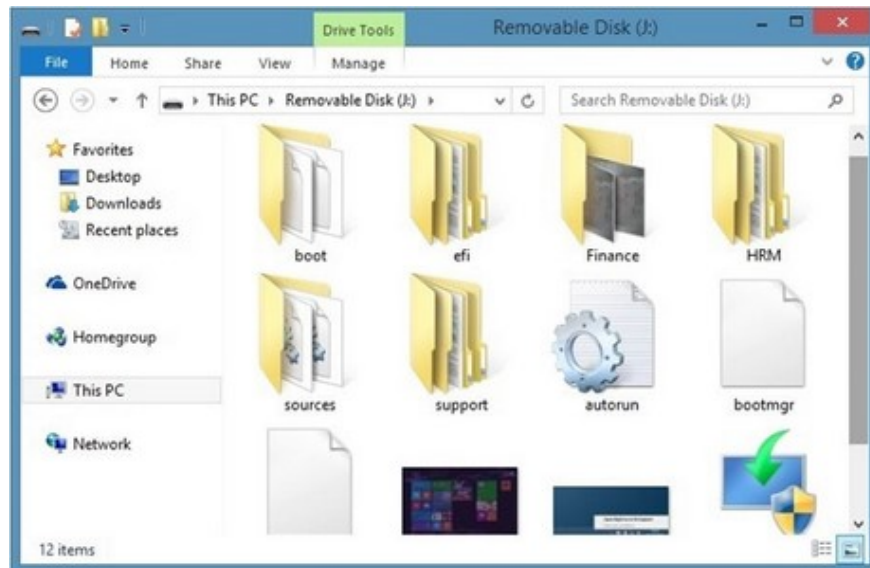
Drive Tools
Removable Disk (J:)
File Home Share View Manage
This PC › Removable Disk (J:) ›
Search Removable Disk (J:)
Favorites
Desktop
Downloads
Recent places
OneDrive
Homegroup
This PC
Network
boot
efi
Finance
HRM
sources
support
autorun
bootmgr
12 items